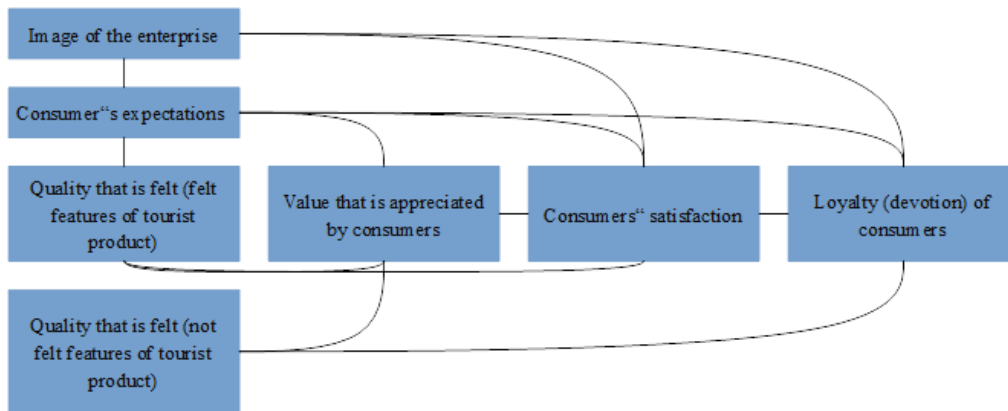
Image of the enterprise

Consumer“s expectations

Quality that is felt (felt features of tourist product)

Value that is appreciated by consumers

Consumers“ satisfaction

Loyalty (devotion) of consumers

Quality that is felt (not felt features of tourist product)